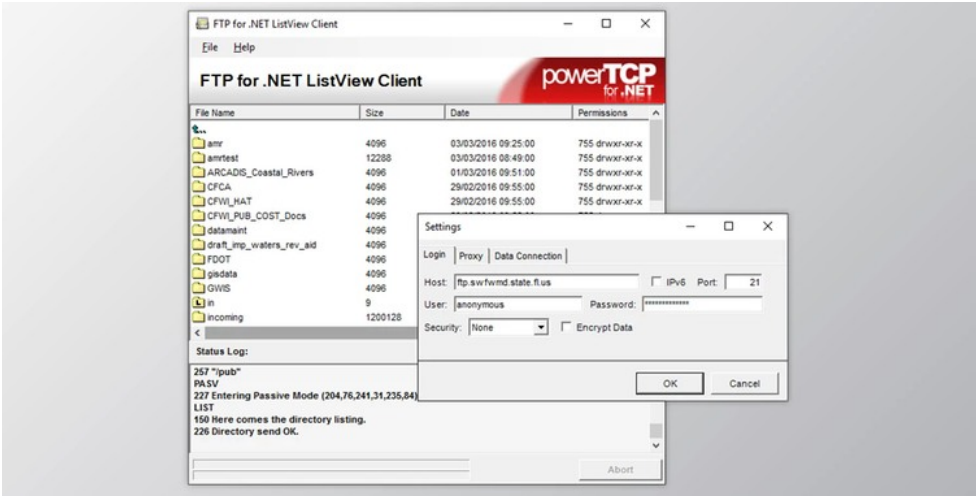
FTP for .NET ListView Client

File Help

FTP for .NET ListView Client

powerTCP for .NET

| File Name | Size | Date | Permissions |
|---|---|---|---|
| .. | | | |
| amr | 4096 | 03/03/2016 09:25:00 | 755 drwxr-xr-x |
| amrtest | 12288 | 03/03/2016 08:49:00 | 755 drwxr-xr-x |
| ARCADIS_Coastal_Rivers | 4096 | 01/03/2016 09:51:00 | 755 drwxr-xr-x |
| CFCA | 4096 | 29/02/2016 09:55:00 | 755 drwxr-xr-x |
| CFWI_HAT | 4096 | 29/02/2016 09:55:00 | 755 drwxr-xr-x |
| CFWI_PUB_COST_Docs | 4096 | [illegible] | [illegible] |
| datamaint | 4096 | | |
| draft_imp_waters_rev_aid | 4096 | | |
| FDOT | 4096 | | |
| gisdata | 4096 | | |
| GWIS | 4096 | | |
| in | 9 | | |
| incoming | 1200128 | | |

Status Log:

257 "/pub"
PASV
227 Entering Passive Mode (204,76,241,31,235,84)
LIST
150 Here comes the directory listing.
226 Directory send OK.

Abort

Settings

Login | Proxy | Data Connection

Host: ftp.swfwmd.state.fl.us
IPv6 Port: 21
User: anonymous
Password: **************
Security: None
Encrypt Data

OK
Cancel